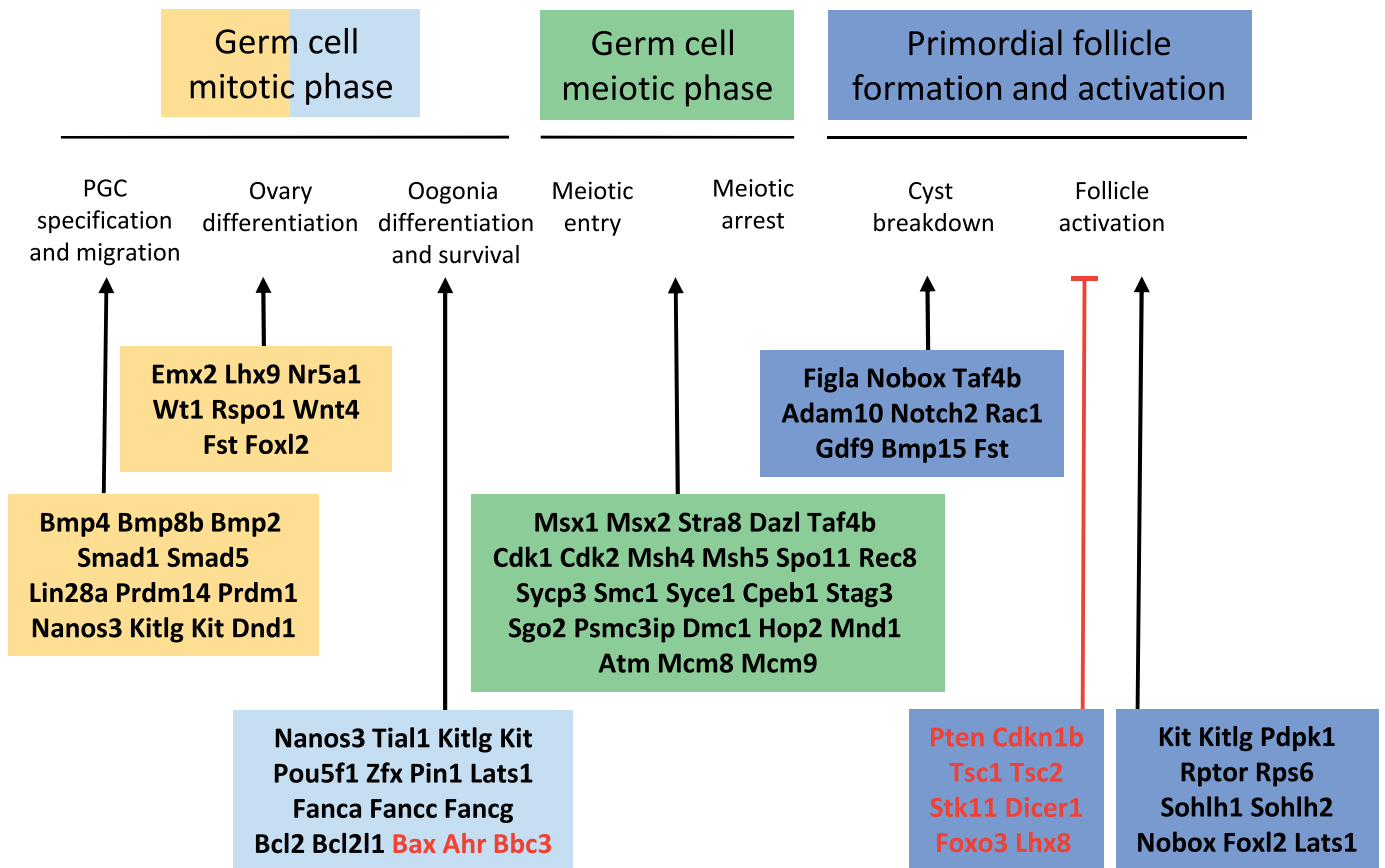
Germ cell mitotic phase

Germ cell meiotic phase

Primordial follicle formation and activation

PGC specification and migration

Ovary differentiation

Oogonia differentiation and survival

Meiotic entry

Meiotic arrest

Cyst breakdown

Follicle activation

Emx2 Lhx9 Nr5a1
Wt1 Rspo1 Wnt4
Fst Foxl2

Figla Nobox Taf4b
Adam10 Notch2 Rac1
Gdf9 Bmp15 Fst

Bmp4 Bmp8b Bmp2
Smad1 Smad5
Lin28a Prdm14 Prdm1
Nanos3 Kitlg Kit Dnd1

Msx1 Msx2 Stra8 Dazl Taf4b
Cdk1 Cdk2 Msh4 Msh5 Spo11 Rec8
Sycp3 Smc1 Syce1 Cpeb1 Stag3
Sgo2 Psmc3ip Dmc1 Hop2 Mnd1
Atm Mcm8 Mcm9

Nanos3 Tial1 Kitlg Kit
Pou5f1 Zfx Pin1 Lats1
Fanca Fancc Fancg
Bcl2 Bcl2l1 Bax Ahr Bbc3

Pten Cdkn1b
Tsc1 Tsc2
Stk11 Dicer1
Foxo3 Lhx8

Kit Kitlg Pdpk1
Rptor Rps6
Sohlh1 Sohlh2
Nobox Foxl2 Lats1